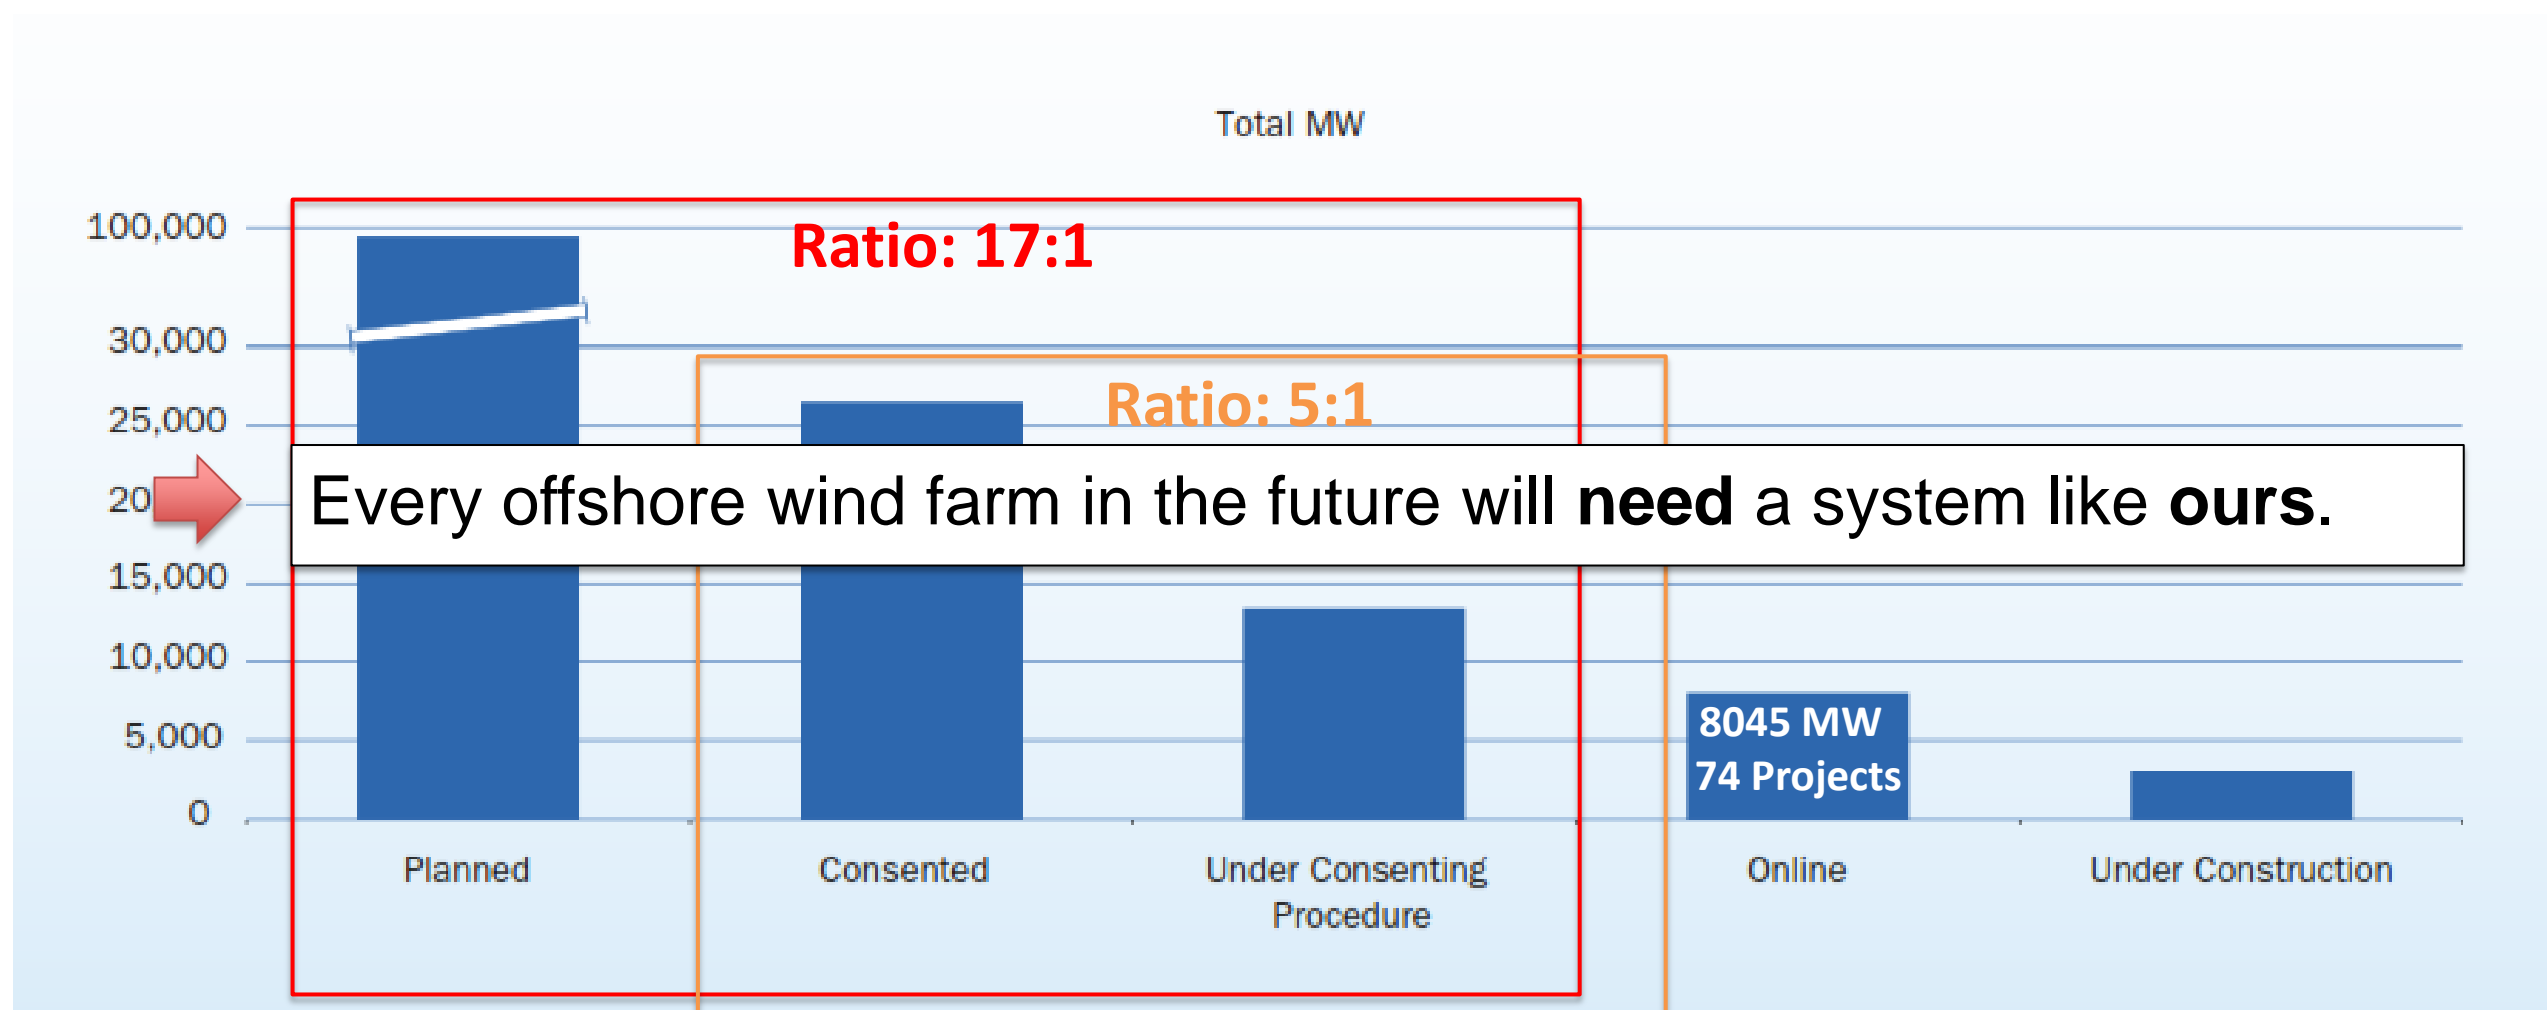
Total MW

100,000
30,000
25,000
20
15,000
10,000
5,000
0

Ratio: 17:1

Ratio: 5:1

Every offshore wind farm in the future will **need** a system like **ours.**

8045 MW
74 Projects

Planned
Consented
Under Consenting Procedure
Online
Under Construction